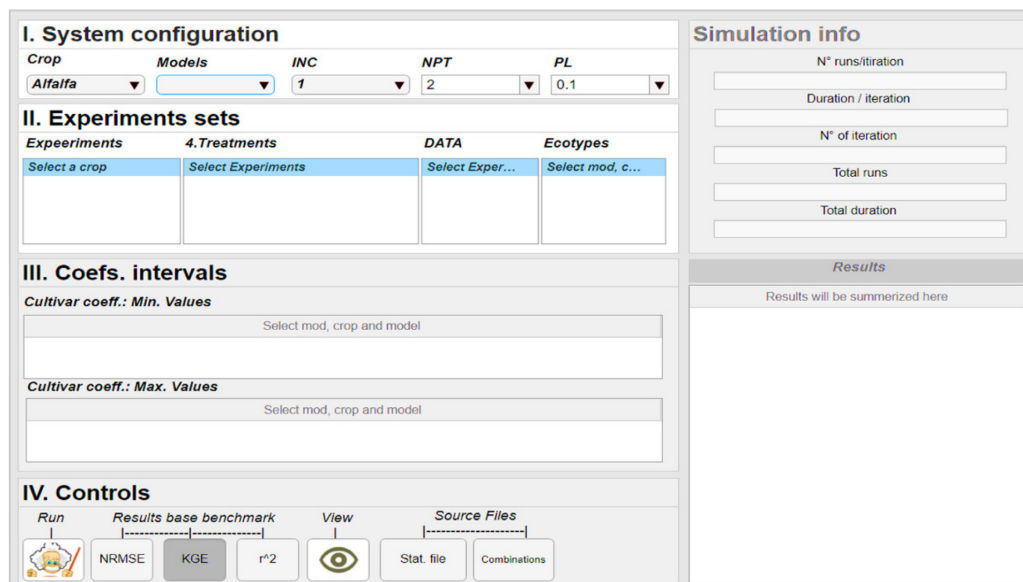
I. System configuration

Crop
Alfalfa

Models

INC
1

NPT
2

PL
0.1

II. Experiments sets

Expeeriments
Select a crop

4.Treatments
Select Experiments

DATA
Select Exper...

Ecotypes
Select mod, c...

III. Coefs. intervals

Cultivar coeff.: Min. Values
Select mod, crop and model

Cultivar coeff.: Max. Values
Select mod, crop and model

IV. Controls

Run

Results base benchmark

View

Source Files

NRMSE

KGE

r^2

Stat. file

Combinations

Simulation info

N° runs/itiration

Duration / iteration

N° of iteration

Total runs

Total duration

Results

Results will be summerized here